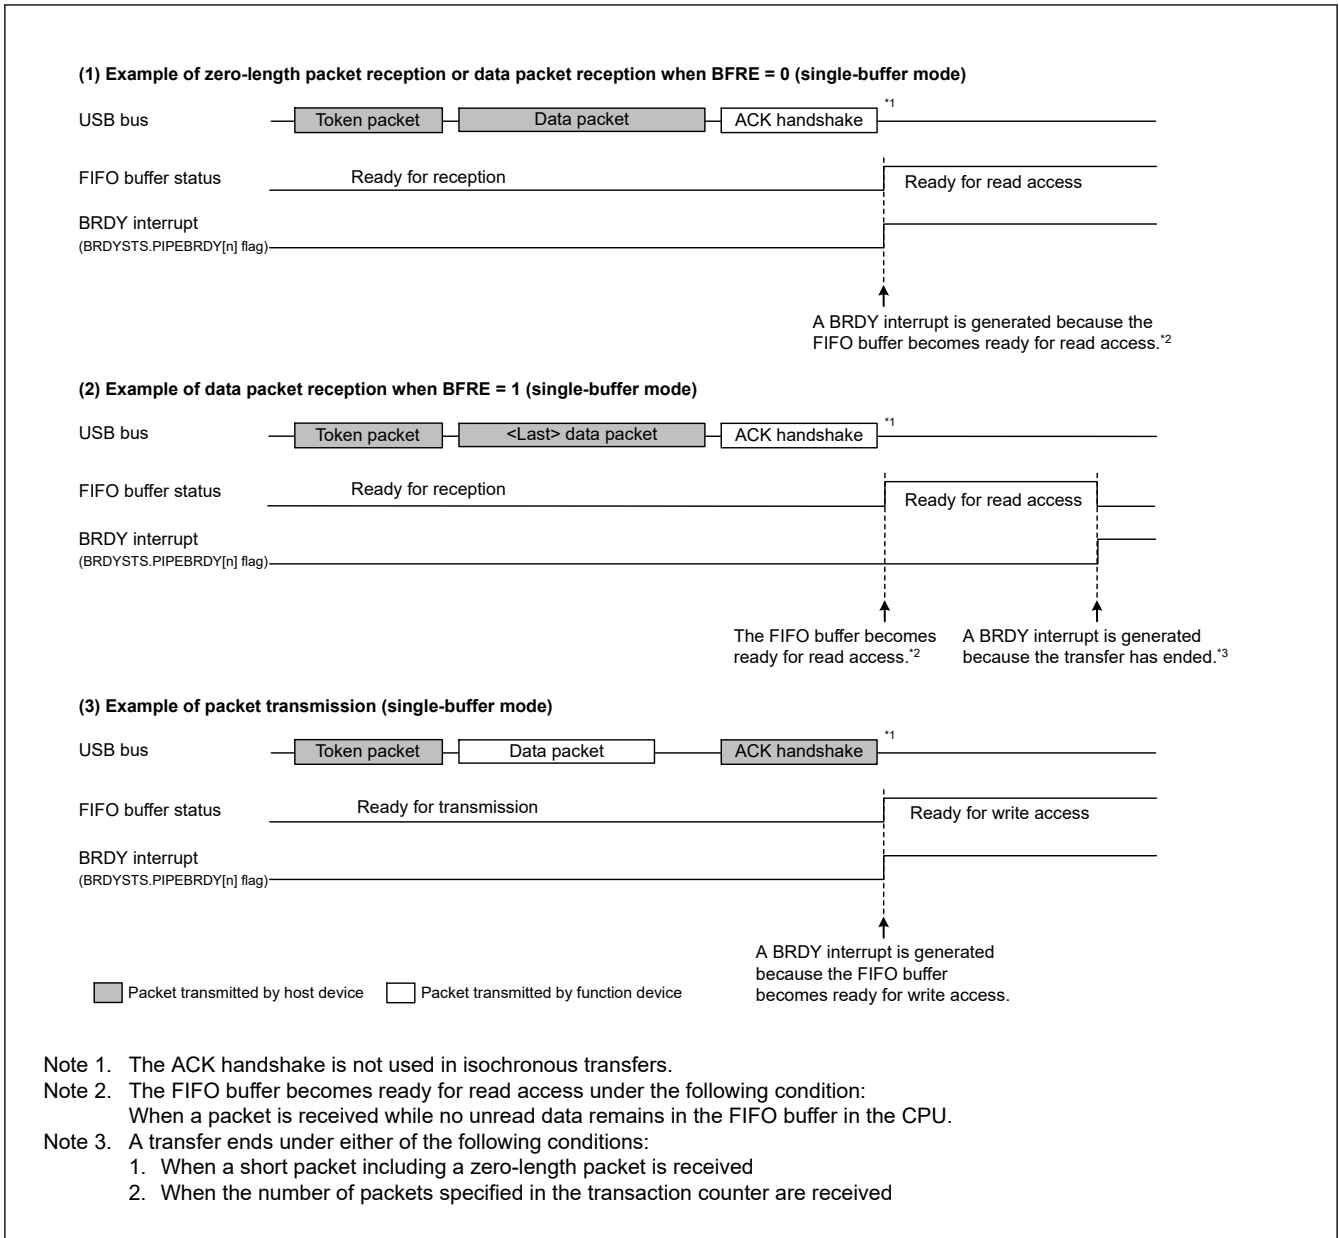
(1) Example of zero-length packet reception or data packet reception when BFRE = 0 (single-buffer mode)

USB bus

Token packet

Data packet

ACK handshake

*1

FIFO buffer status

Ready for reception

Ready for read access

BRDY interrupt
(BRDYSTS.PIPEBRDY[n] flag)

A BRDY interrupt is generated because the FIFO buffer becomes ready for read access.*2

(2) Example of data packet reception when BFRE = 1 (single-buffer mode)

USB bus

Token packet

<Last> data packet

ACK handshake

*1

FIFO buffer status

Ready for reception

Ready for read access

BRDY interrupt
(BRDYSTS.PIPEBRDY[n] flag)

The FIFO buffer becomes ready for read access.*2

A BRDY interrupt is generated because the transfer has ended.*3

(3) Example of packet transmission (single-buffer mode)

USB bus

Token packet

Data packet

ACK handshake

*1

FIFO buffer status

Ready for transmission

Ready for write access

BRDY interrupt
(BRDYSTS.PIPEBRDY[n] flag)

A BRDY interrupt is generated because the FIFO buffer becomes ready for write access.

Packet transmitted by host device

Packet transmitted by function device

Note 1. The ACK handshake is not used in isochronous transfers.
Note 2. The FIFO buffer becomes ready for read access under the following condition:
When a packet is received while no unread data remains in the FIFO buffer in the CPU.
Note 3. A transfer ends under either of the following conditions:
1. When a short packet including a zero-length packet is received
2. When the number of packets specified in the transaction counter are received